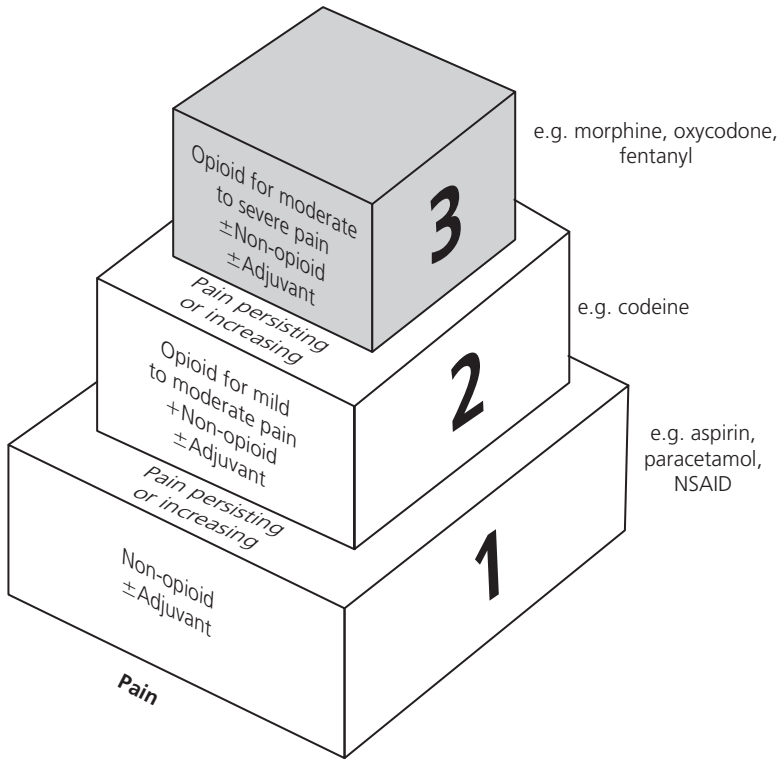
Opioid for moderate to severe pain
±Non-opioid
±Adjuvant

3

e.g. morphine, oxycodone, fentanyl

Pain persisting or increasing

Opioid for mild to moderate pain
+Non-opioid
±Adjuvant

2

e.g. codeine

Pain persisting or increasing

Non-opioid
±Adjuvant

1

e.g. aspirin, paracetamol, NSAID

Pain